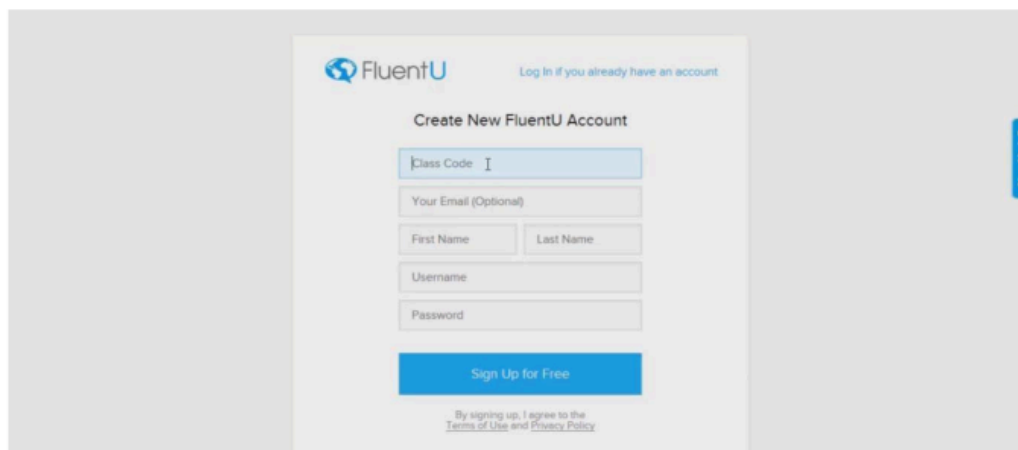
FluentU

Log In if you already have an account

Create New FluentU Account

Class Code

Your Email (Optional)

First Name

Last Name

Username

Password

Sign Up for Free

By signing up, I agree to the Terms of Use and Privacy Policy